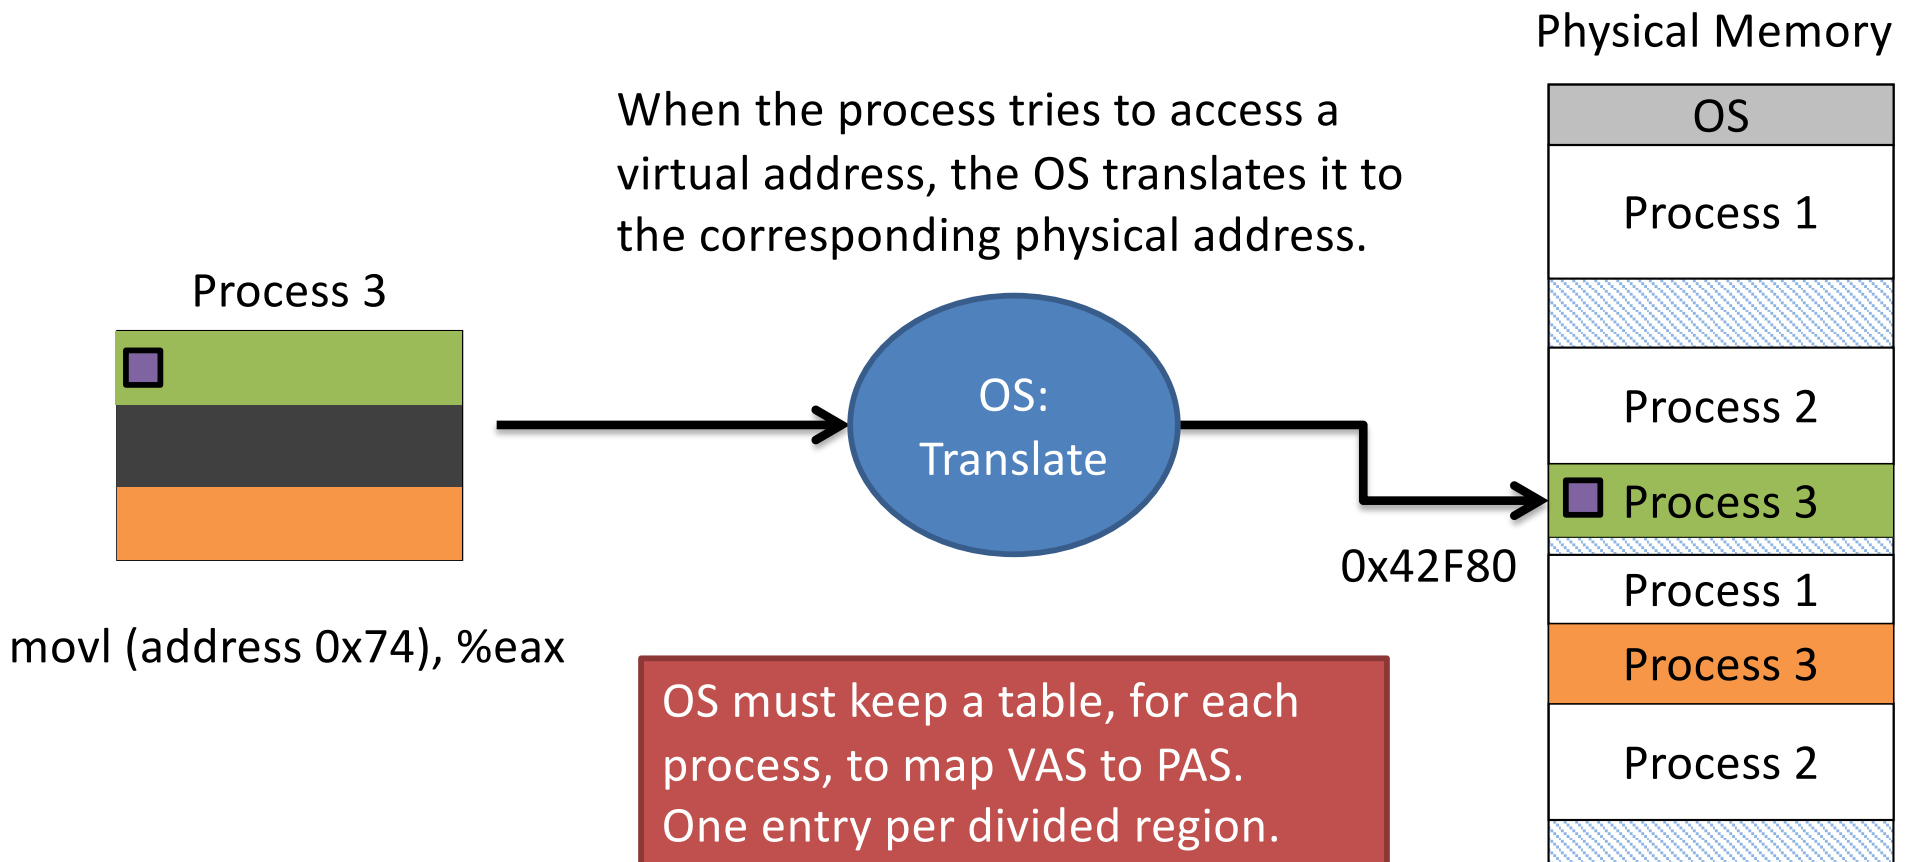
Physical Memory

When the process tries to access a virtual address, the OS translates it to the corresponding physical address.

OS

Process 1

Process 2

Process 3

Process 1

Process 3

Process 2

Process 3

OS:
Translate

0x42F80

movl (address 0x74), %eax

OS must keep a table, for each process, to map VAS to PAS. One entry per divided region.